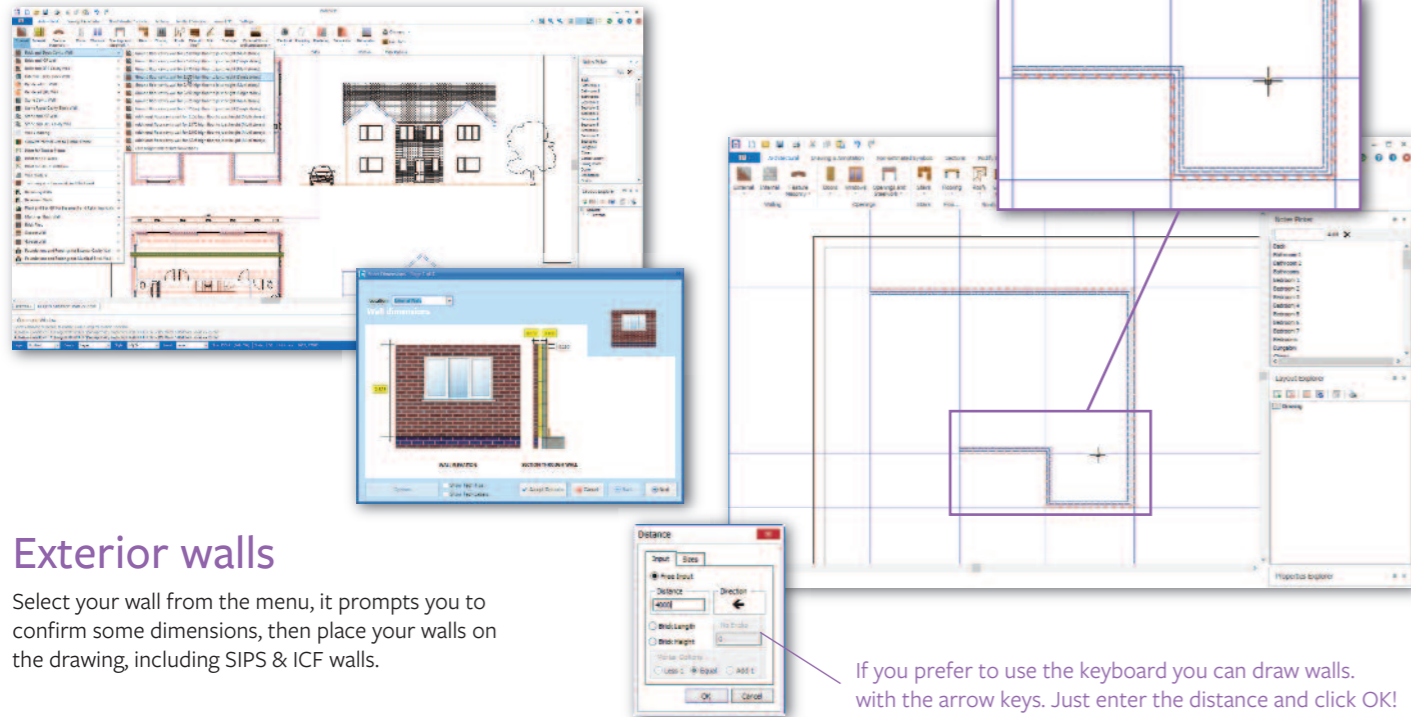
Wall dimensions

Distance

Input | Sizes

Free Input

Distance

4000

Direction

Brick Length

Brick Height

OK | Cancel

Exterior walls

Select your wall from the menu, it prompts you to confirm some dimensions, then place your walls on the drawing, including SIPS & ICF walls.

If you prefer to use the keyboard you can draw walls. with the arrow keys. Just enter the distance and click OK!